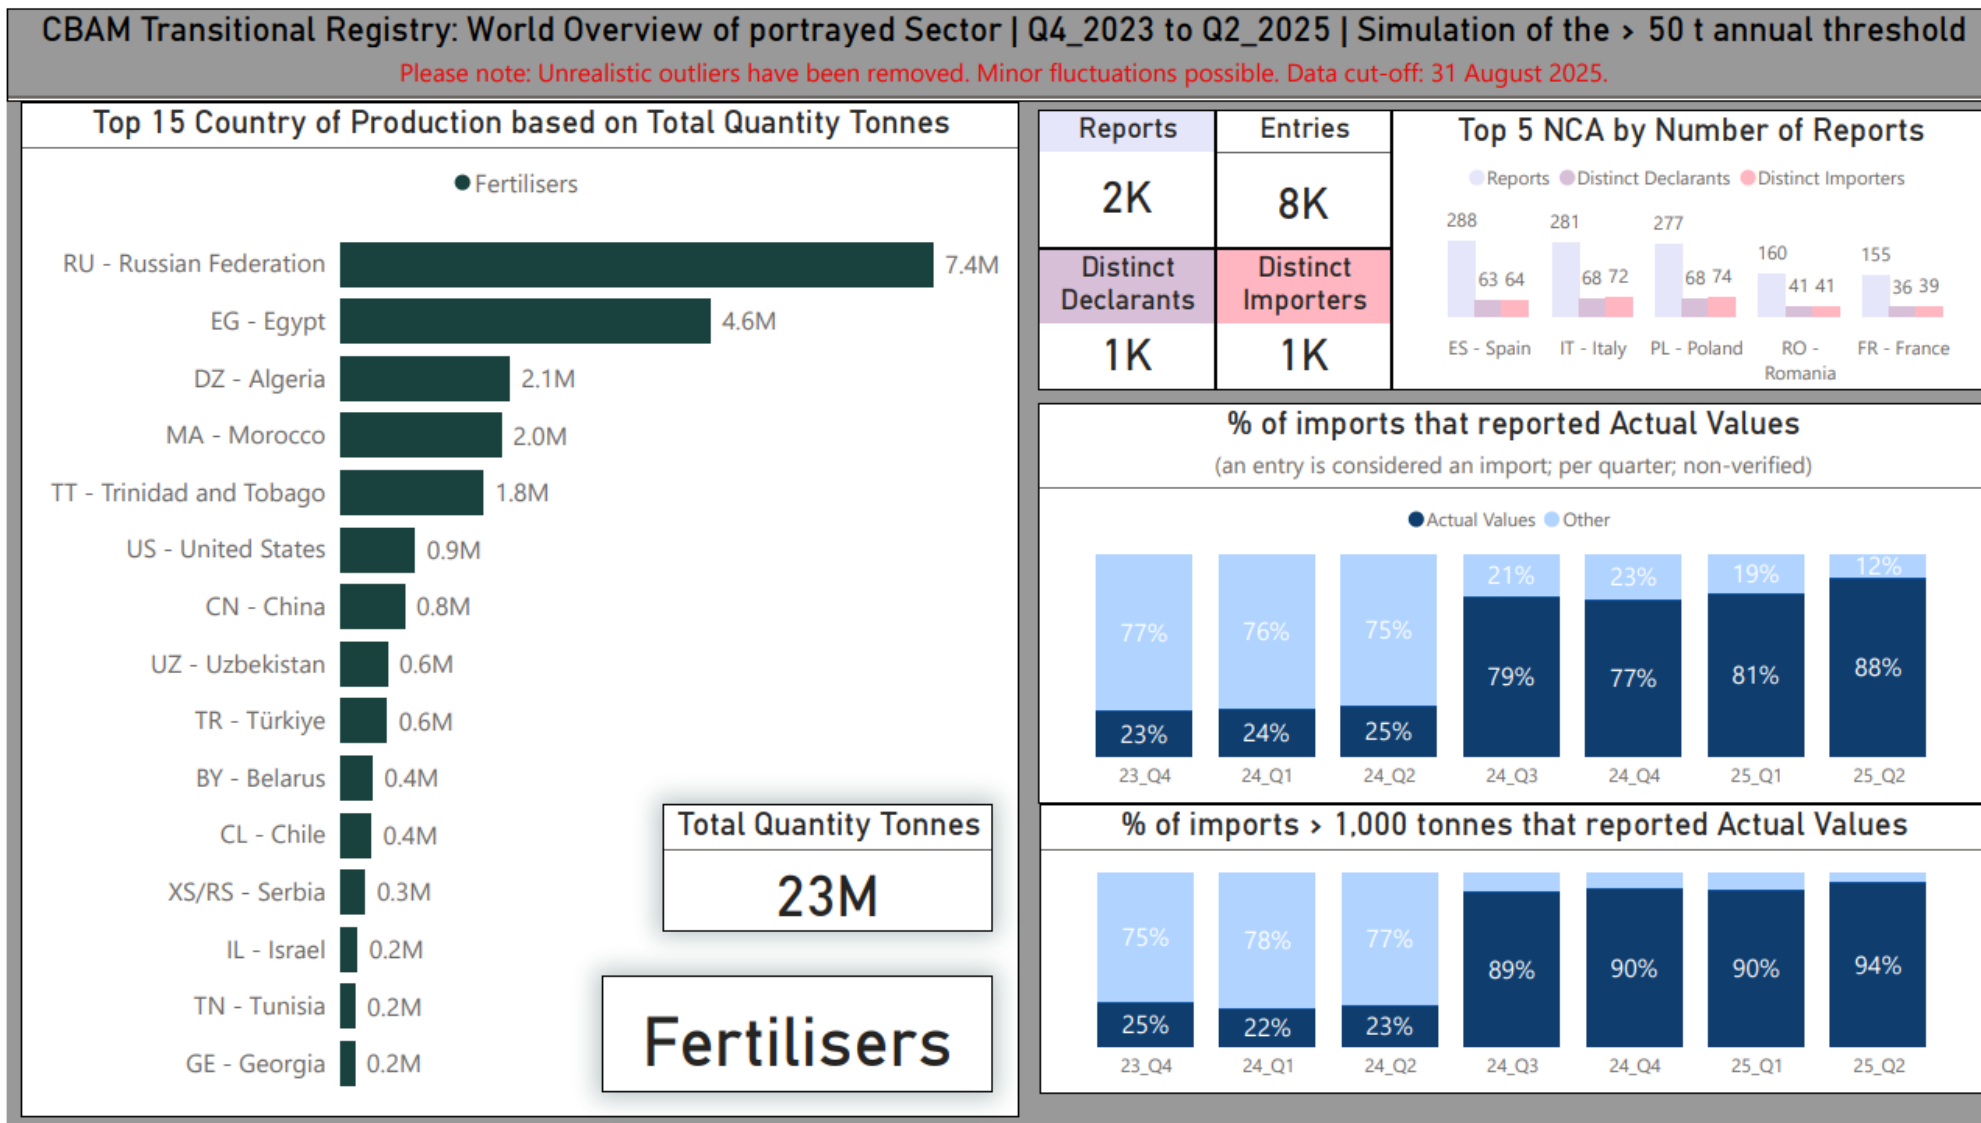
CBAM Transitional Registry: World Overview of portrayed Sector | Q4_2023 to Q2_2025 | Simulation of the > 50 t annual threshold

Please note: Unrealistic outliers have been removed. Minor fluctuations possible. Data cut-off: 31 August 2025.

Top 15 Country of Production based on Total Quantity Tonnes

Fertilisers

| Country | Tonnes |
|---|---|
| RU - Russian Federation | 7.4M |
| EG - Egypt | 4.6M |
| DZ - Algeria | 2.1M |
| MA - Morocco | 2.0M |
| TT - Trinidad and Tobago | 1.8M |
| US - United States | 0.9M |
| CN - China | 0.8M |
| UZ - Uzbekistan | 0.6M |
| TR - Türkiye | 0.6M |
| BY - Belarus | 0.4M |
| CL - Chile | 0.4M |
| XS/RS - Serbia | 0.3M |
| IL - Israel | 0.2M |
| TN - Tunisia | 0.2M |
| GE - Georgia | 0.2M |

Total Quantity Tonnes
23M

Fertilisers

Reports
2K

Entries
8K

Distinct Declarants
1K

Distinct Importers
1K

Top 5 NCA by Number of Reports

Reports Distinct Declarants Distinct Importers

| NCA | Reports | Distinct Declarants | Distinct Importers |
|---|---|---|---|
| ES - Spain | 288 | 63 | 64 |
| IT - Italy | 281 | 68 | 72 |
| PL - Poland | 277 | 68 | 74 |
| RO - Romania | 160 | 41 | 41 |
| FR - France | 155 | 36 | 39 |

% of imports that reported Actual Values
(an entry is considered an import; per quarter; non-verified)

Actual Values Other

| Quarter | Actual Values | Other |
|---|---|---|
| 23_Q4 | 23% | 77% |
| 24_Q1 | 24% | 76% |
| 24_Q2 | 25% | 75% |
| 24_Q3 | 79% | 21% |
| 24_Q4 | 77% | 23% |
| 25_Q1 | 81% | 19% |
| 25_Q2 | 88% | 12% |

% of imports > 1,000 tonnes that reported Actual Values

| Quarter | Actual Values | Other |
|---|---|---|
| 23_Q4 | 25% | 75% |
| 24_Q1 | 22% | 78% |
| 24_Q2 | 23% | 77% |
| 24_Q3 | 89% | |
| 24_Q4 | 90% | |
| 25_Q1 | 90% | |
| 25_Q2 | 94% | |